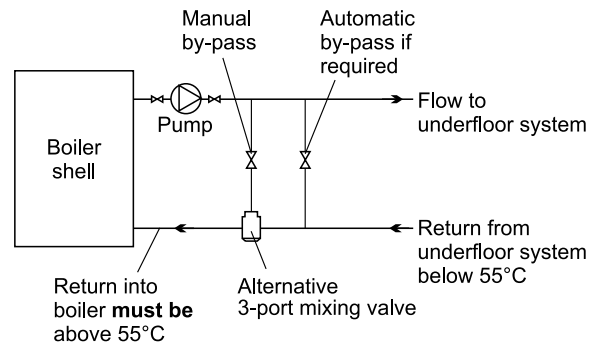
Manual by-pass

Automatic by-pass if required

Boiler shell

Pump

Flow to underfloor system

Return from underfloor system below 55°C

Return into boiler **must be** above 55°C

Alternative 3-port mixing valve